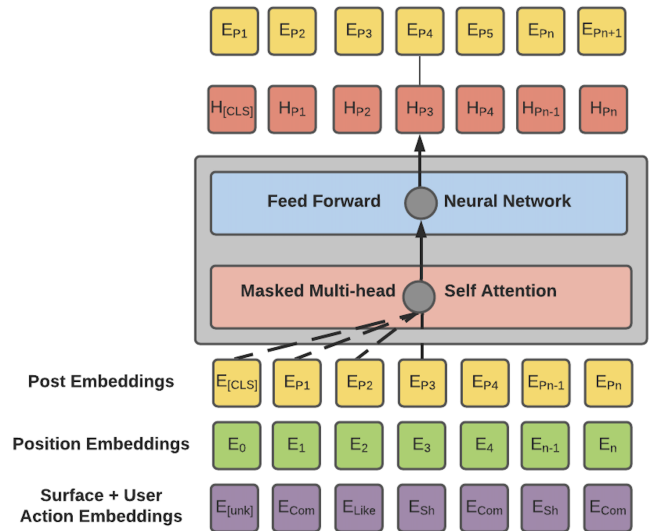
$E_{P1}$ $E_{P2}$ $E_{P3}$ $E_{P4}$ $E_{P5}$ $E_{Pn}$ $E_{Pn+1}$

$H_{[CLS]}$ $H_{P1}$ $H_{P2}$ $H_{P3}$ $H_{P4}$ $H_{Pn-1}$ $H_{Pn}$

Feed Forward Neural Network

Masked Multi-head Self Attention

Post Embeddings $E_{[CLS]}$ $E_{P1}$ $E_{P2}$ $E_{P3}$ $E_{P4}$ $E_{Pn-1}$ $E_{Pn}$

Position Embeddings $E_0$ $E_1$ $E_2$ $E_3$ $E_4$ $E_{n-1}$ $E_n$

Surface + User Action Embeddings $E_{[unk]}$ $E_{Com}$ $E_{Like}$ $E_{Sh}$ $E_{Com}$ $E_{Sh}$ $E_{Com}$